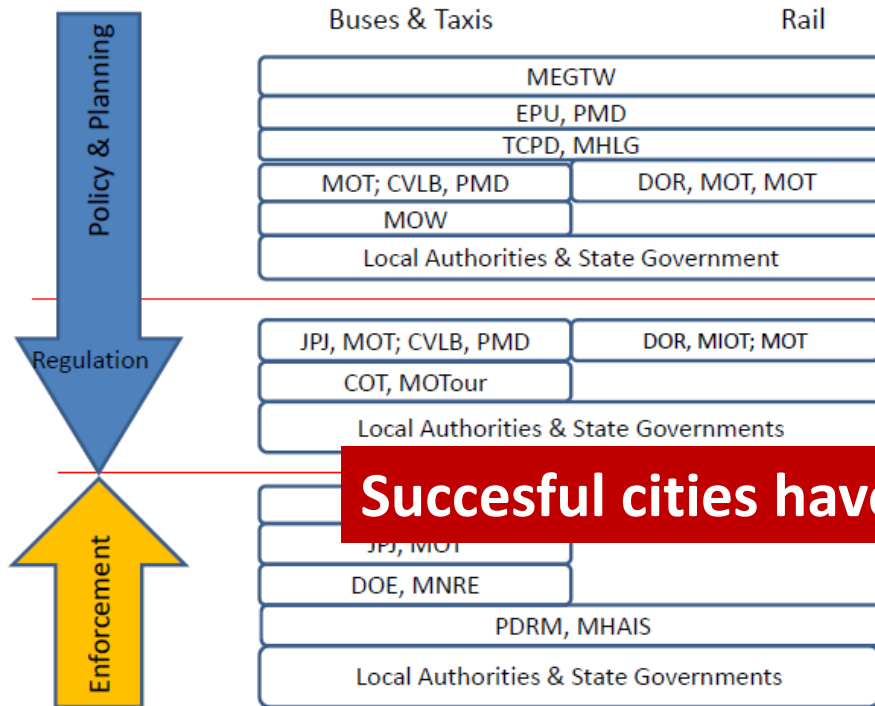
Policy & Planning

Regulation

Enforcement

Buses & Taxis

Rail

MEGTW

EPU, PMD

TCPD, MHLG

MOT; CVLB, PMD

DOR, MOT, MOT

MOW

Local Authorities & State Government

JPJ, MOT; CVLB, PMD

DOR, MIOT; MOT

COT, MOTour

Local Authorities & State Governments

Succesful cities hav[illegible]

JPJ, MOT

DOE, MNRE

PDRM, MHAIS

Local Authorities & State Governments